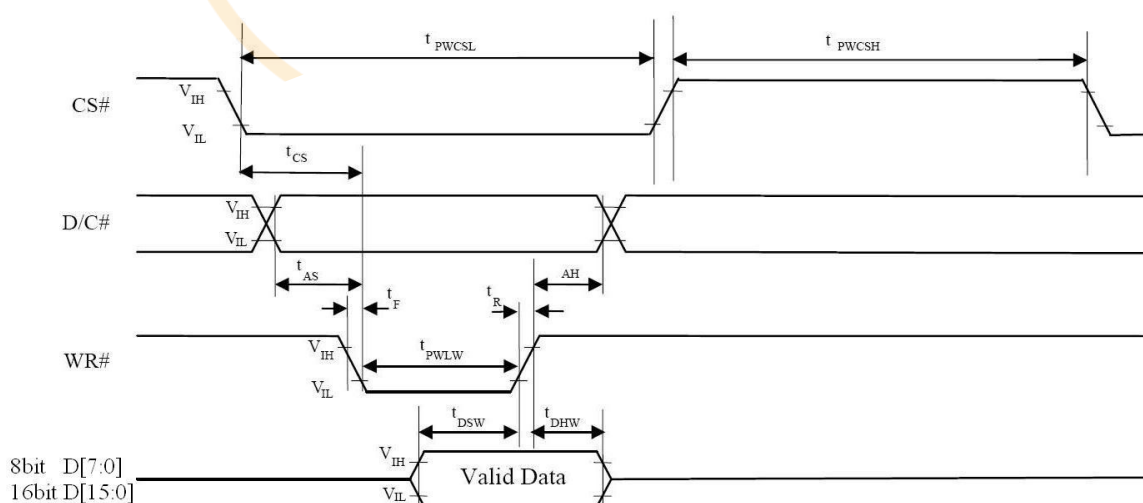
$t_{PWCSL}$

$t_{PWCSH}$

CS#

$V_{IH}$

$V_{IL}$

$t_{CS}$

D/C#

$V_{IH}$

$V_{IL}$

$t_{AS}$

$t_F$

$t_R$

AH

WR#

$V_{IH}$

$t_{PWLW}$

$V_{IL}$

$t_{DSW}$

$t_{DHW}$

8bit D[7:0]

16bit D[15:0]

$V_{IH}$

Valid Data

$V_{IL}$